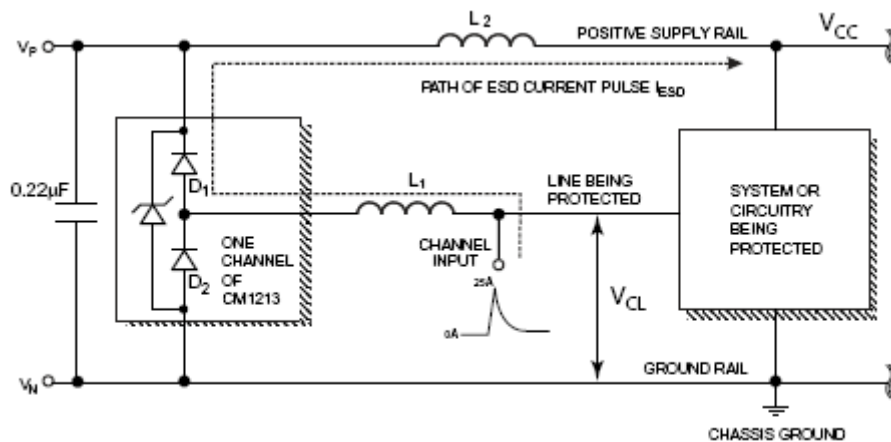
$V_P$

$L_2$

POSITIVE SUPPLY RAIL

$V_{CC}$

PATH OF ESD CURRENT PULSE $I_{ESD}$

0.22µF

$D_1$

$L_1$

LINE BEING PROTECTED

SYSTEM OR CIRCUITRY BEING PROTECTED

ONE CHANNEL OF CM1213

CHANNEL INPUT

$D_2$

25A

0A

$V_{CL}$

$V_N$

GROUND RAIL

CHASSIS GROUND